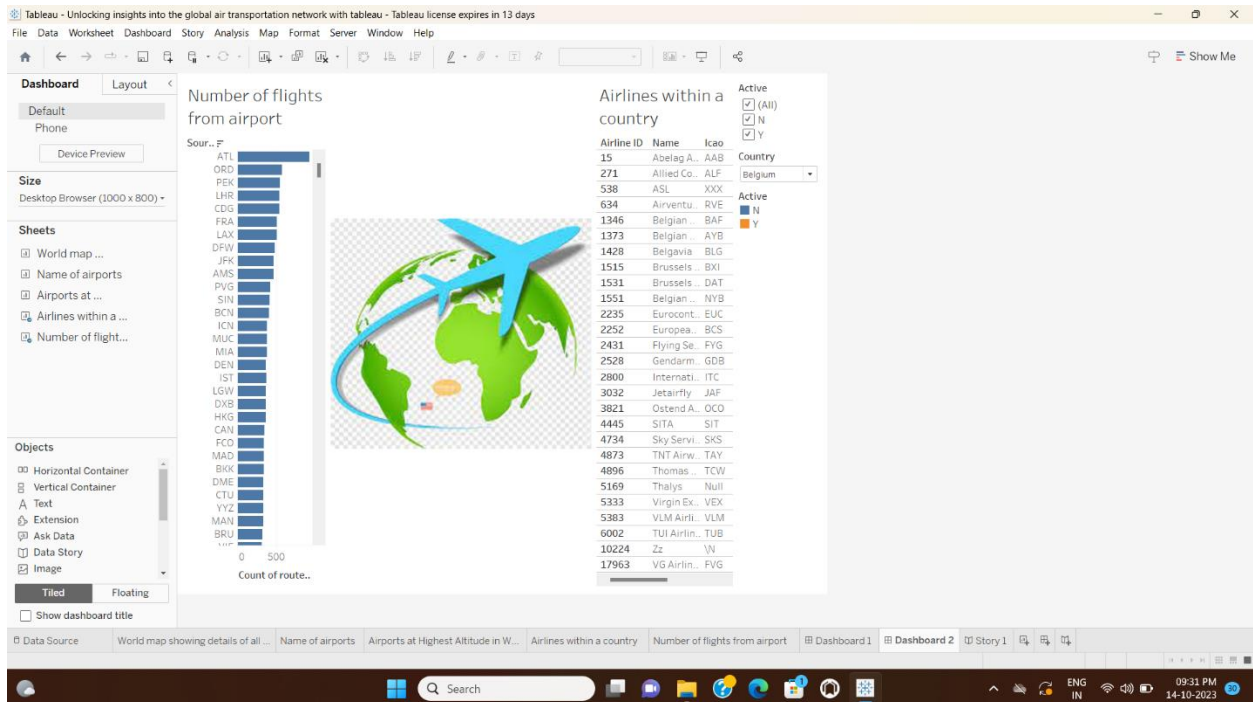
Tableau - Unlocking insights into the global air transportation network with tableau - Tableau license expires in 13 days

File Data Worksheet Dashboard Story Analysis Map Format Server Window Help

Show Me

Dashboard Layout

Default
Phone

Device Preview

Size
Desktop Browser (1000 x 800)

Sheets
World map ...
Name of airports
Airports at ...
Airlines within a ...
Number of flight...

Objects
Horizontal Container
Vertical Container
Text
Extension
Ask Data
Data Story
Image

Tiled Floating

Show dashboard title

Number of flights from airport

Sour..
ATL
ORD
PEK
LHR
CDG
FRA
LAX
DFW
JFK
AMS
PVG
SIN
BCN
ICN
MUC
MIA
DEN
IST
LGW
DXB
HKG
CAN
FCO
MAD
BKK
DME
CTU
YYZ
MAN
BRU

0 500
Count of route..

Airlines within a country

| Airline ID | Name | Icao |
|---|---|---|
| 15 | Abelag A.. | AAB |
| 271 | Allied Co.. | ALF |
| 538 | ASL | XXX |
| 634 | Airventu.. | RVE |
| 1346 | Belgian .. | BAF |
| 1373 | Belgian .. | AYB |
| 1428 | Belgavia | BLG |
| 1515 | Brussels .. | BXI |
| 1531 | Brussels .. | DAT |
| 1551 | Belgian .. | NYB |
| 2235 | Eurocont.. | EUC |
| 2252 | Europea.. | BCS |
| 2431 | Flying Se.. | FYG |
| 2528 | Gendarm.. | GDB |
| 2800 | Internati.. | ITC |
| 3032 | Jetairfly | JAF |
| 3821 | Ostend A.. | OCO |
| 4445 | SITA | SIT |
| 4734 | Sky Servi.. | SKS |
| 4873 | TNT Airw.. | TAY |
| 4896 | Thomas .. | TCW |
| 5169 | Thalys | Null |
| 5333 | Virgin Ex.. | VEX |
| 5383 | VLM Airli.. | VLM |
| 6002 | TUI Airlin.. | TUB |
| 10224 | Zz | \N |
| 17963 | VG Airlin.. | FVG |

Active
(All)
N
Y

Country
Belgium

Active
N
Y

Data Source | World map showing details of all ... | Name of airports | Airports at Highest Altitude in W... | Airlines within a country | Number of flights from airport | Dashboard 1 | Dashboard 2 | Story 1

Search

ENG IN 09:31 PM 14-10-2023 30